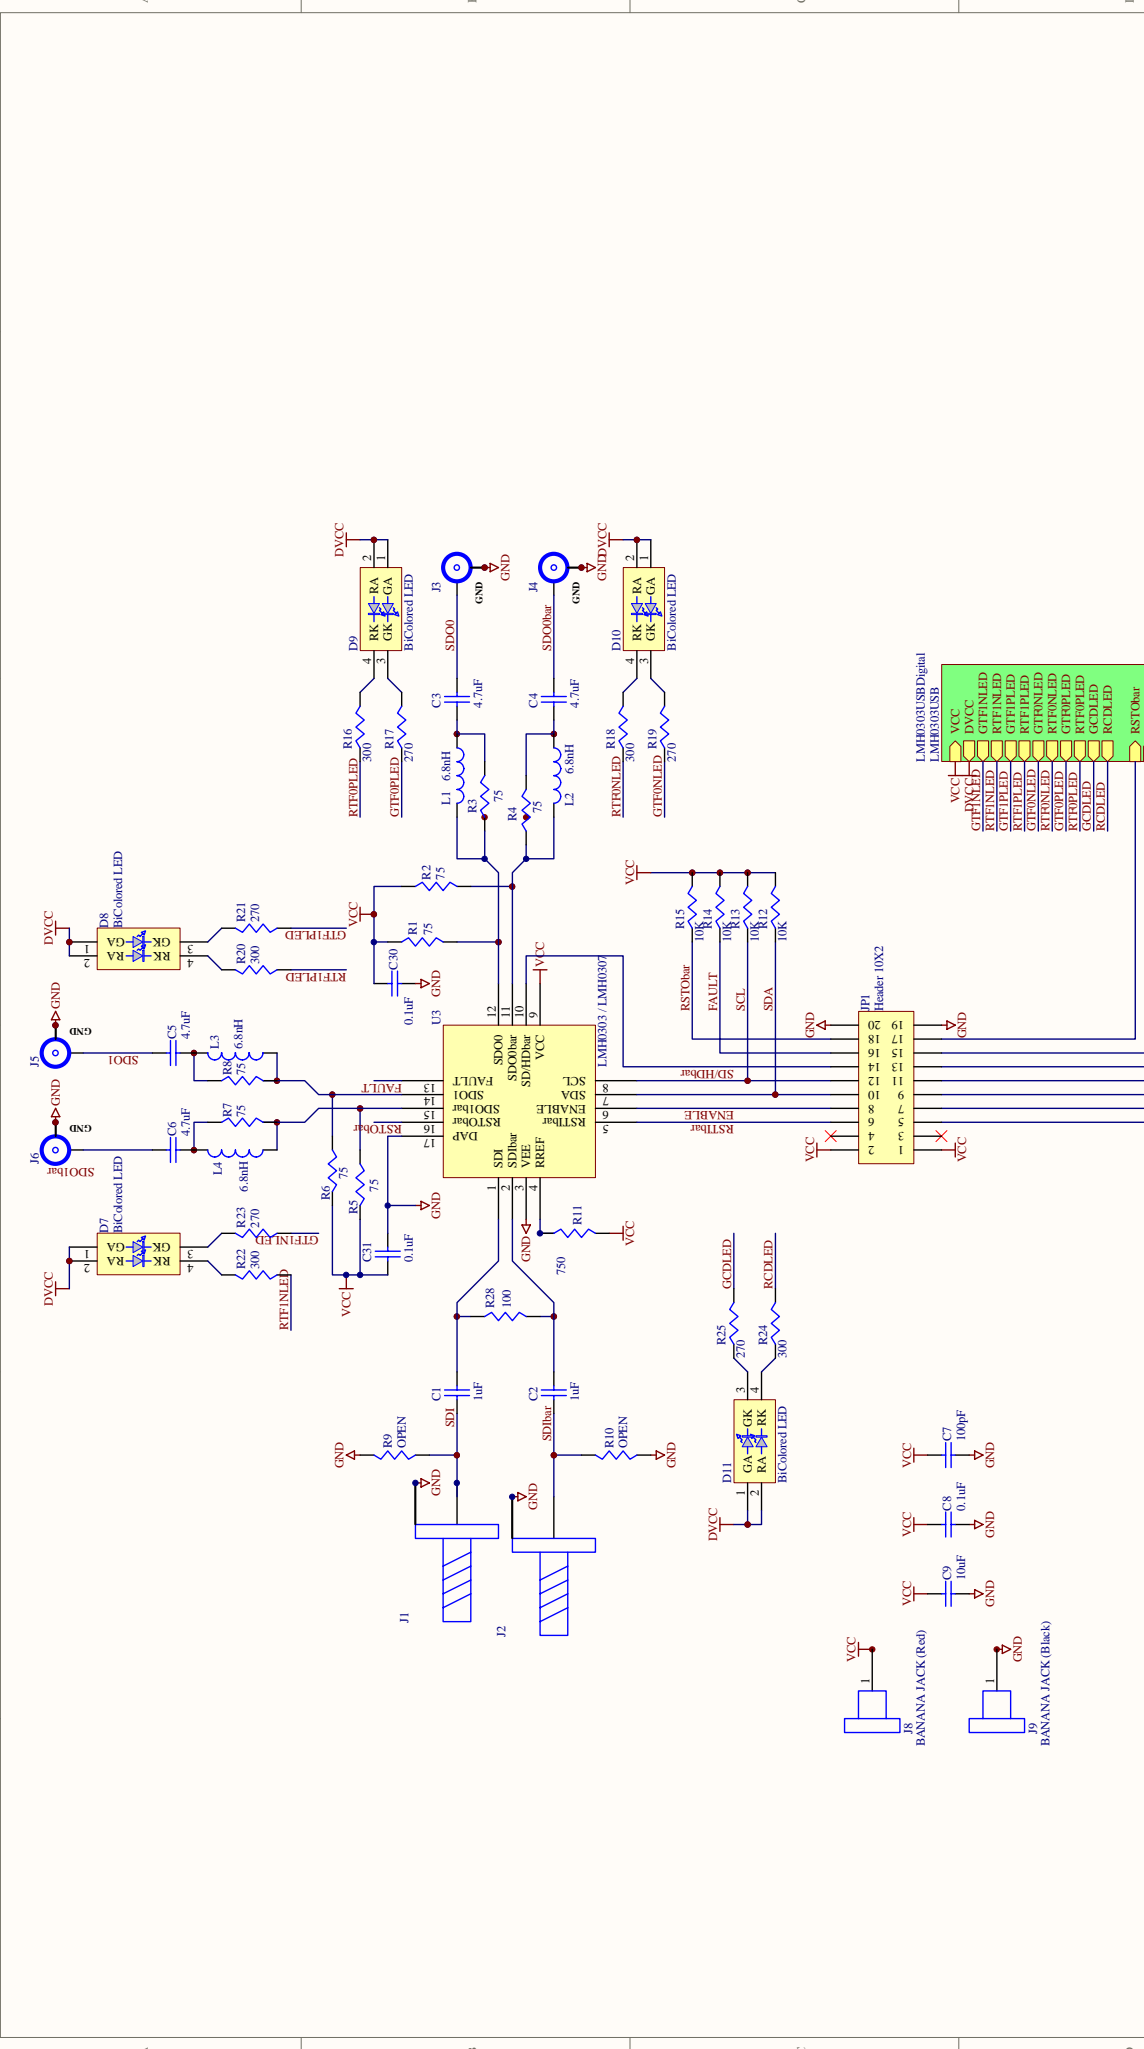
DVCC
D9
RK RA
GK GA
BiColored LED
R16 300
RTF0PLED
R17 270
GTF0PLED
J3
GND
SDO0
C3 4.7uF
L1 6.8nH
R3 75
J4
GND
SDO0bar
C4 4.7uF
L2 6.8nH
R4 75
D10
BiColored LED
R18 300
RTF0NLED
R19 270
GTF0NLED
LMH0303USBDigital
LMH0303USB
VCC
DVCC
GTF1NLED
RTF1NLED
GTF1PLED
RTF1PLED
GTF0NLED
RTF0NLED
GTF0PLED
RTF0PLED
GCDLED
RCDLED
RSTObar
D8
BiColored LED
R21 270
GTF1PLED
R20 300
RTF1PLED
R2 75
R1 75
VCC
C30 0.1uF
GND
R15 10K
R14 10K
R13 10K
R12 10K
RSTObar
FAULT
SCL
SDA
JP1
Header 10X2
J5
GND
C5 4.7uF
L3 6.8nH
R8 75
SDO1
U3
LMH0303 / LMH0307
SDO0
SDO0bar
SD/HDbar
VCC
FAULT
SDO1
SDO1bar
RSTObar
DAP
SCL
SDA
ENABLE
RSTIbar
SDI
SDIbar
VEE
RREF
SD/HDbar
ENABLE
RSTIbar
J6
SDO1bar
C6 4.7uF
R7 75
L4 6.8nH
R6 75
R5 75
C31 0.1uF
D7
BiColored LED
R23 270
GTF1NLED
R22 300
RTF1NLED
R11 750
R28 100
C1 1uF
SDI
C2 1uF
SDIbar
R9 OPEN
R10 OPEN
J1
J2
GCDLED
RCDLED
R25 270
R24 300
D11
BiColored LED
C7 100pF
C8 0.1uF
C9 10uF
J8
BANANA JACK (Red)
J9
BANANA JACK (Black)